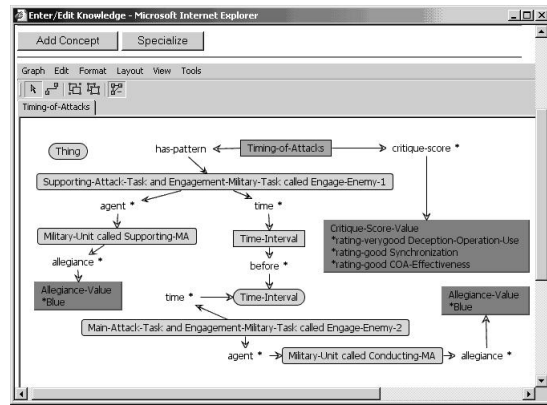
Enter/Edit Knowledge - Microsoft Internet Explorer

Add Concept
Specialize

Graph Edit Format Layout View Tools

Timing-of-Attacks

Thing
has-pattern
Timing-of-Attacks
critique-score *

Supporting-Attack-Task and Engagement-Military-Task called Engage-Enemy-1

agent *
time *

Military-Unit called Supporting-MA
Time-Interval

allegiance *
before *

Critique-Score-Value
*rating-verygood Deception-Operation-Use
*rating-good Synchronization
*rating-good COA-Effectiveness

Allegiance-Value
*Blue

time *
Time-Interval

Allegiance-Value
*Blue

Main-Attack-Task and Engagement-Military-Task called Engage-Enemy-2

agent *
Military-Unit called Conducting-MA
allegiance *